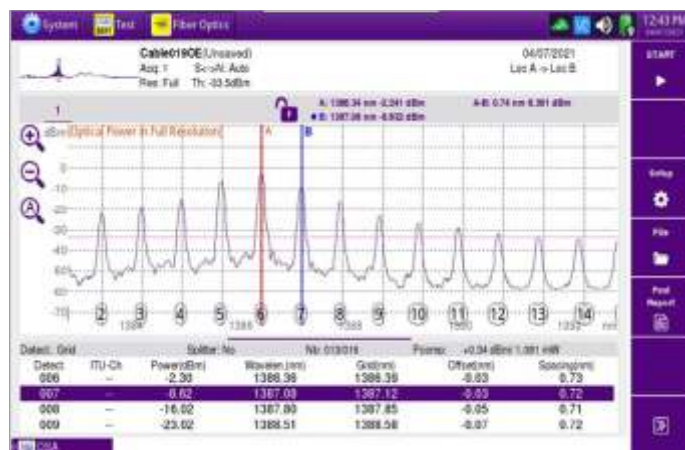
System Test Fiber Optics 12:43 PM

Cable019OE (Unsaved) Acq: 1 S<->N: Auto Res: Full Th: -33.5dBm

04/07/2021 Loc A -> Loc B

START

1

A: 1386.34 nm -2.241 dBm
B: 1387.08 nm -6.632 dBm

A-B: 0.74 nm 4.391 dBm

dBm Optical Power in Full Resolution

A B

0
-10
-20
-30
-40
-50
-60
-70

2 3 4 5 6 7 8 9 10 11 12 13 14

1384 1386 1388 1390 1392 nm

Setup

File

Post Report

Detect: Grid Splitter: No Nb: 019/019 Pcomp: +0.34 dBm/ 1.081 mW

| Detect | ITU-Ch | Power(dBm) | Wavelen.(nm) | Grid(nm) | Offset(nm) | Spacing(nm) |
|---|---|---|---|---|---|---|
| 006 | -- | -2.30 | 1386.36 | 1386.39 | -0.03 | 0.73 |
| 007 | -- | -6.62 | 1387.09 | 1387.12 | -0.03 | 0.72 |
| 008 | -- | -16.02 | 1387.80 | 1387.85 | -0.05 | 0.71 |
| 009 | -- | -23.02 | 1388.51 | 1388.58 | -0.07 | 0.72 |

OSA